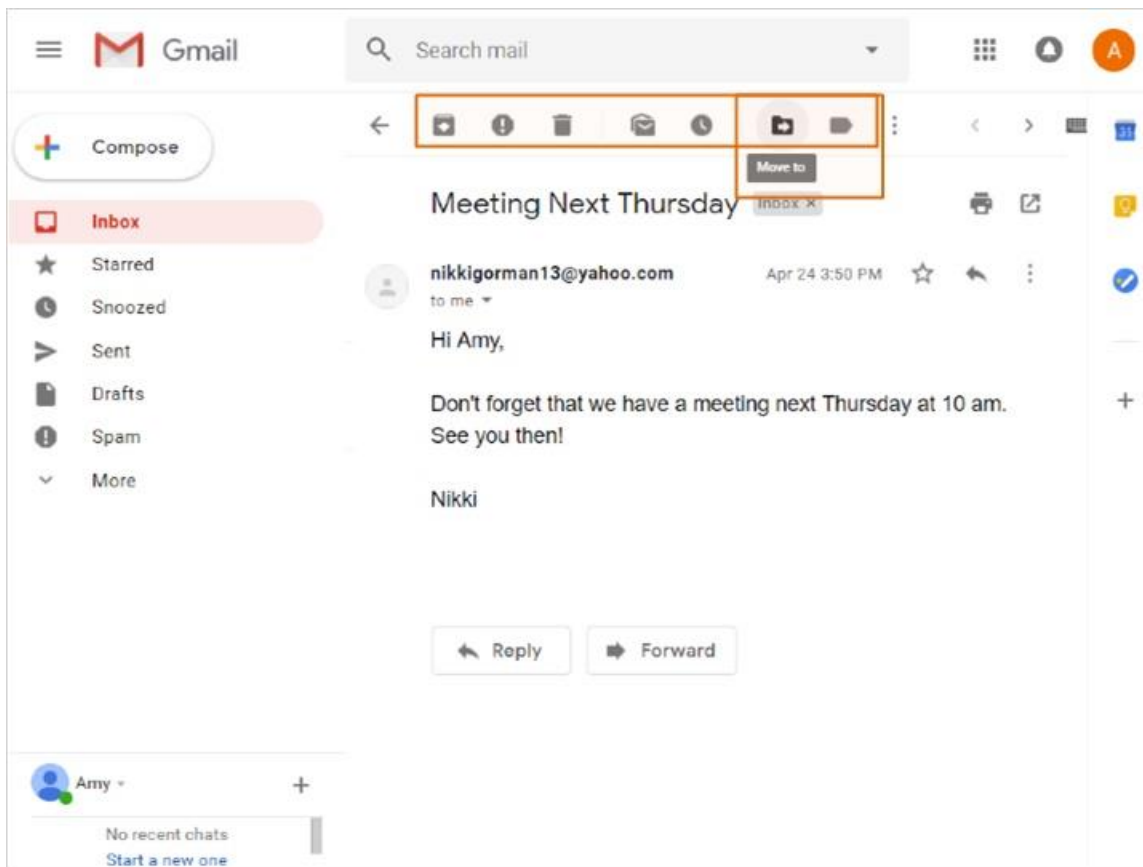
Gmail

Search mail

A

Compose

Inbox

Starred

Snoozed

Sent

Drafts

Spam

More

Move to

Meeting Next Thursday Inbox ×

nikkigorman13@yahoo.com

to me

Apr 24 3:50 PM

Hi Amy,

Don't forget that we have a meeting next Thursday at 10 am. See you then!

Nikki

Reply

Forward

31

Amy

No recent chats

Start a new one